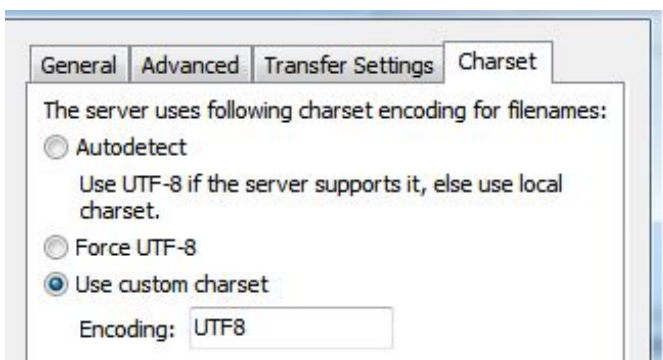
General | Advanced | Transfer Settings | Charset

The server uses following charset encoding for filenames:

Autodetect

Use UTF-8 if the server supports it, else use local charset.

Force UTF-8

Use custom charset

Encoding: UTF8